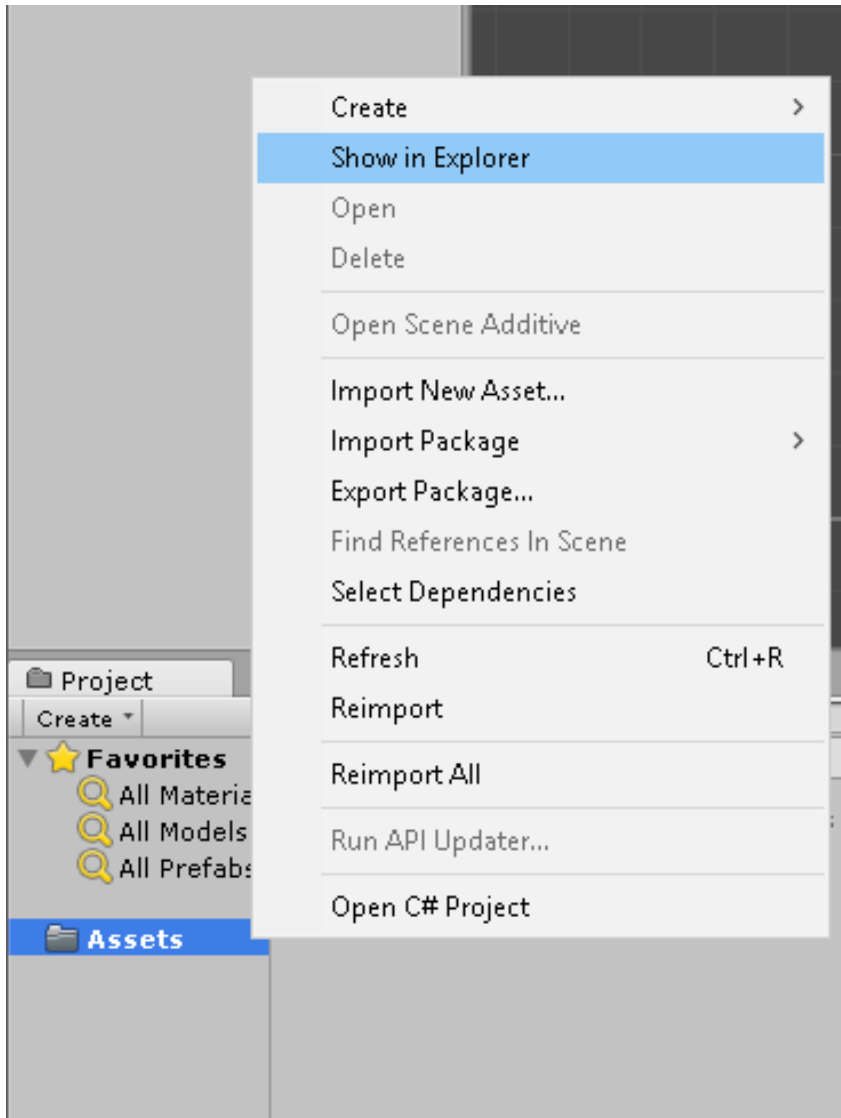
Create >
Show in Explorer
Open
Delete
Open Scene Additive
Import New Asset...
Import Package >
Export Package...
Find References In Scene
Select Dependencies
Refresh Ctrl+R
Reimport
Reimport All
Run API Updater...
Open C# Project

Project
Create
Favorites
All Materia
All Models
All Prefabs
Assets